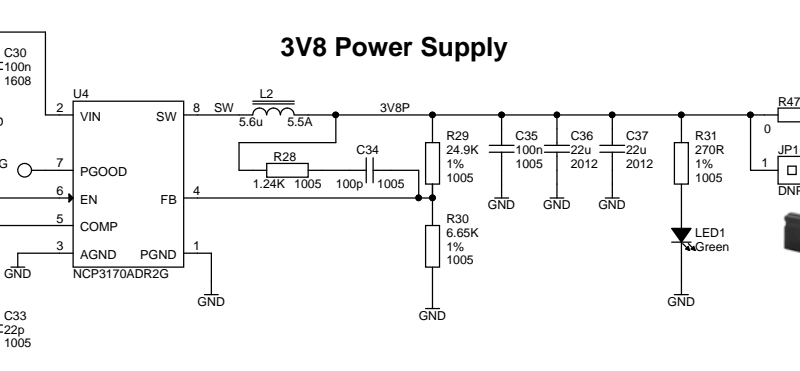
3V8 Power Supply

C30
C100n
1608

U4
2 VIN
SW 8
SW
L2
5.6u 5.5A
3V8P
7 PGOOD
G
6 EN
5 COMP
FB 4
3 AGND
PGND 1
NCP3170ADR2G
GND
GND
R28
1.24K 1005
C34
100p 1005
R29
24.9K
1%
1005
R30
6.65K
1%
1005
GND
C35
100n
1005
C36
22u
2012
C37
22u
2012
GND GND GND
R31
270R
1%
1005
LED1
Green
GND
R47
0
JP1
1
DNF
C33
C22p
1005